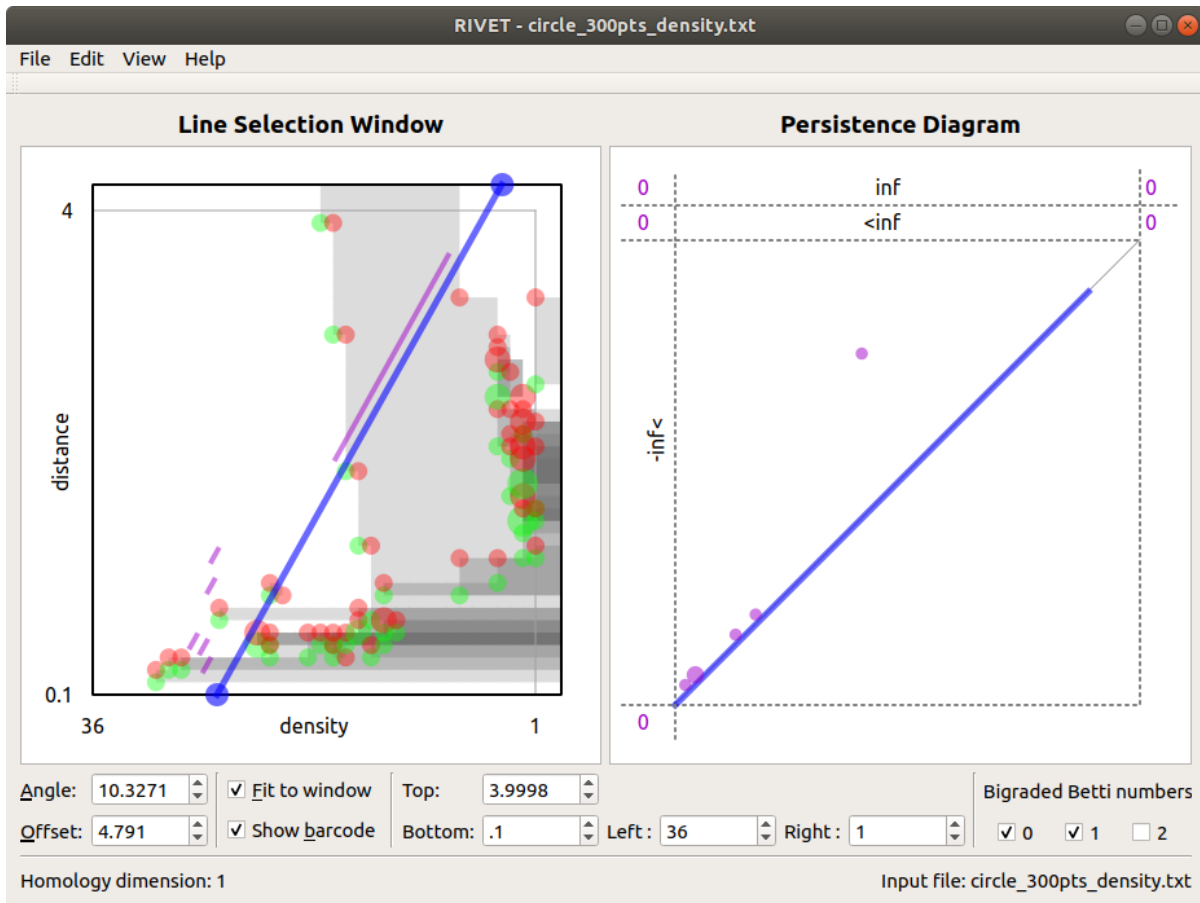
RIVET - circle_300pts_density.txt

File Edit View Help

Line Selection Window

4

distance

0.1

36 density 1

Persistence Diagram

0 inf 0

0 <inf 0

-inf<

0

Angle: 10.3271
Offset: 4.791

Fit to window
Show barcode

Top: 3.9998
Bottom: .1
Left : 36
Right : 1

Bigraded Betti numbers
0 1 2

Homology dimension: 1

Input file: circle_300pts_density.txt